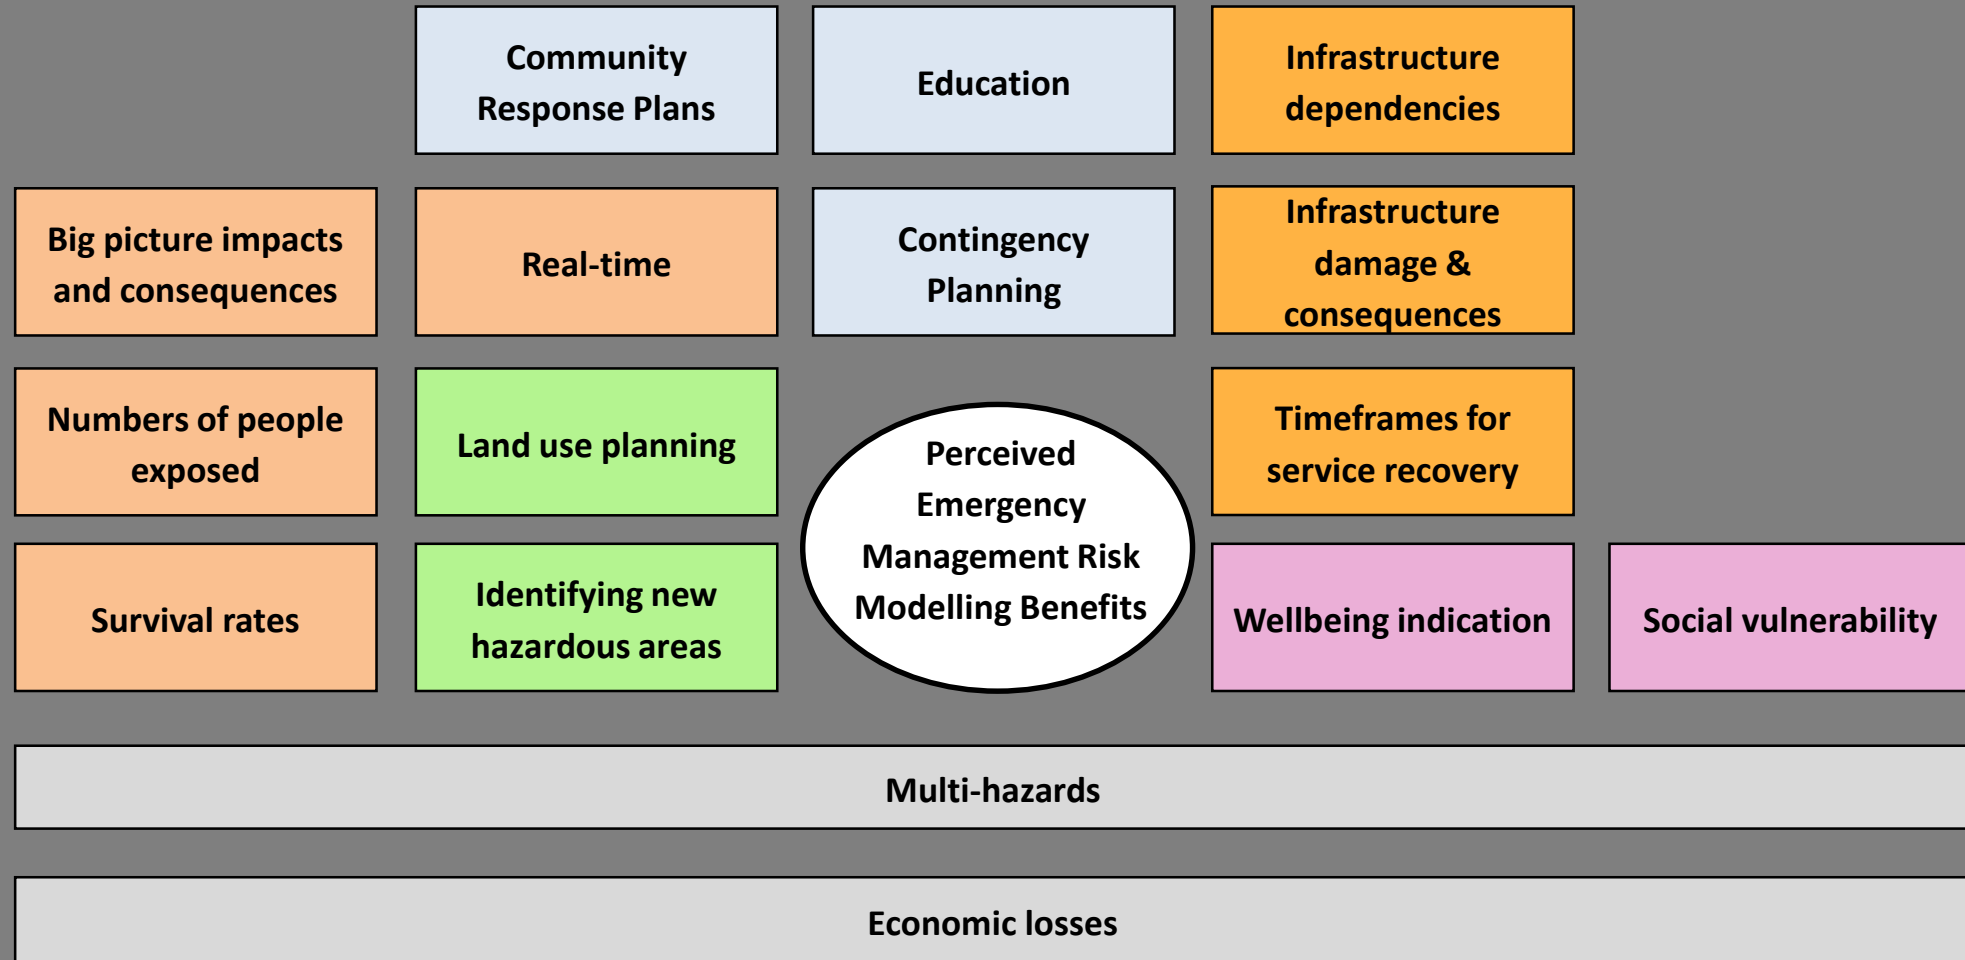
Community Response Plans

Education

Infrastructure dependencies

Big picture impacts and consequences

Real-time

Contingency Planning

Infrastructure damage & consequences

Numbers of people exposed

Land use planning

Perceived Emergency Management Risk Modelling Benefits

Timeframes for service recovery

Survival rates

Identifying new hazardous areas

Wellbeing indication

Social vulnerability

Multi-hazards

Economic losses